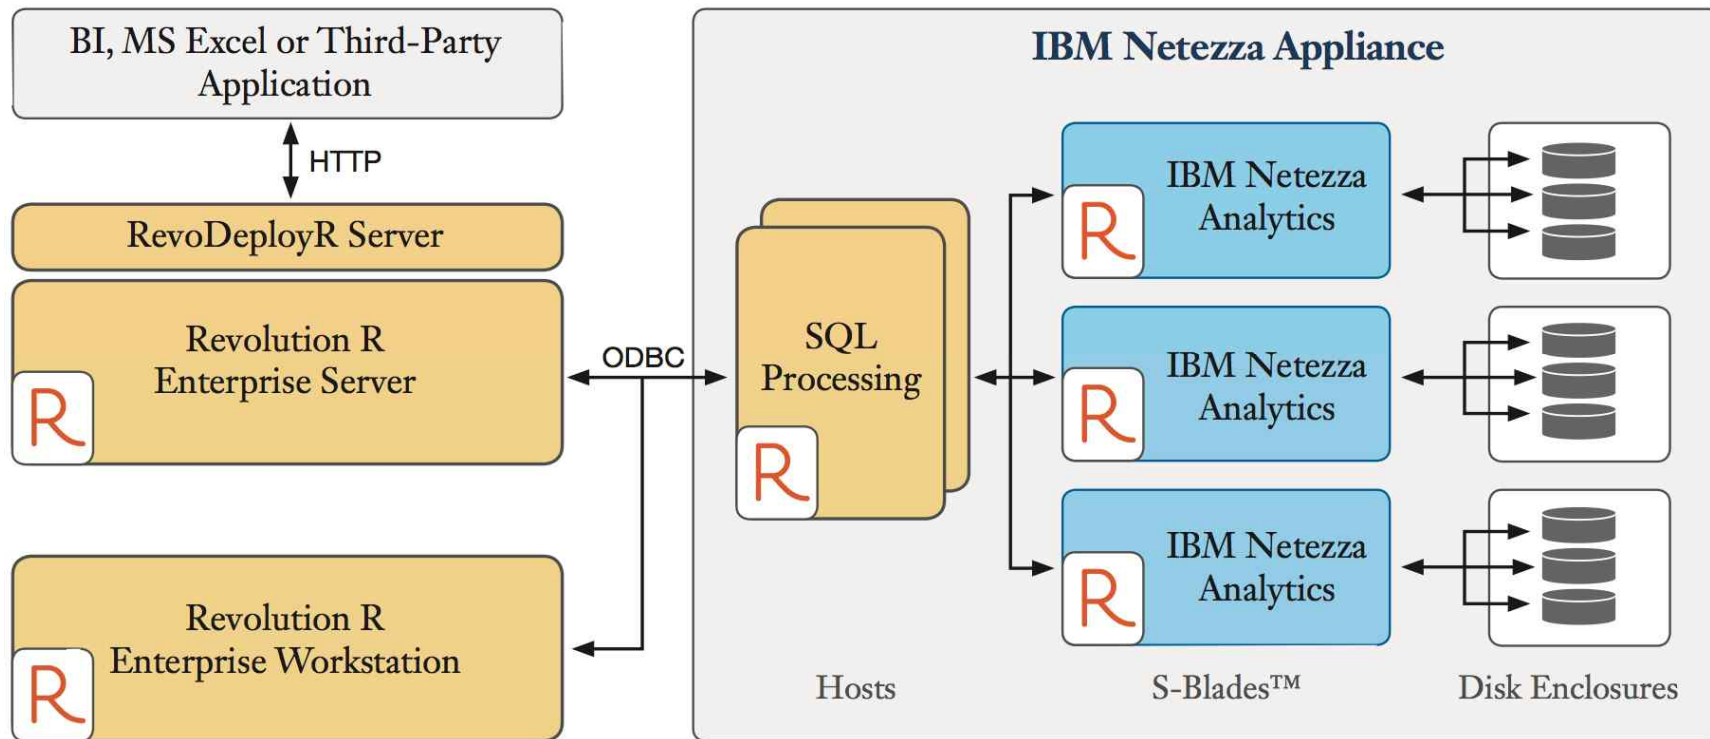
BI, MS Excel or Third-Party Application

HTTP

RevoDeployR Server

Revolution R Enterprise Server

R

ODBC

Revolution R Enterprise Workstation

R

IBM Netezza Appliance

SQL Processing

R

IBM Netezza Analytics

R

IBM Netezza Analytics

R

IBM Netezza Analytics

R

Hosts

S-Blades™

Disk Enclosures